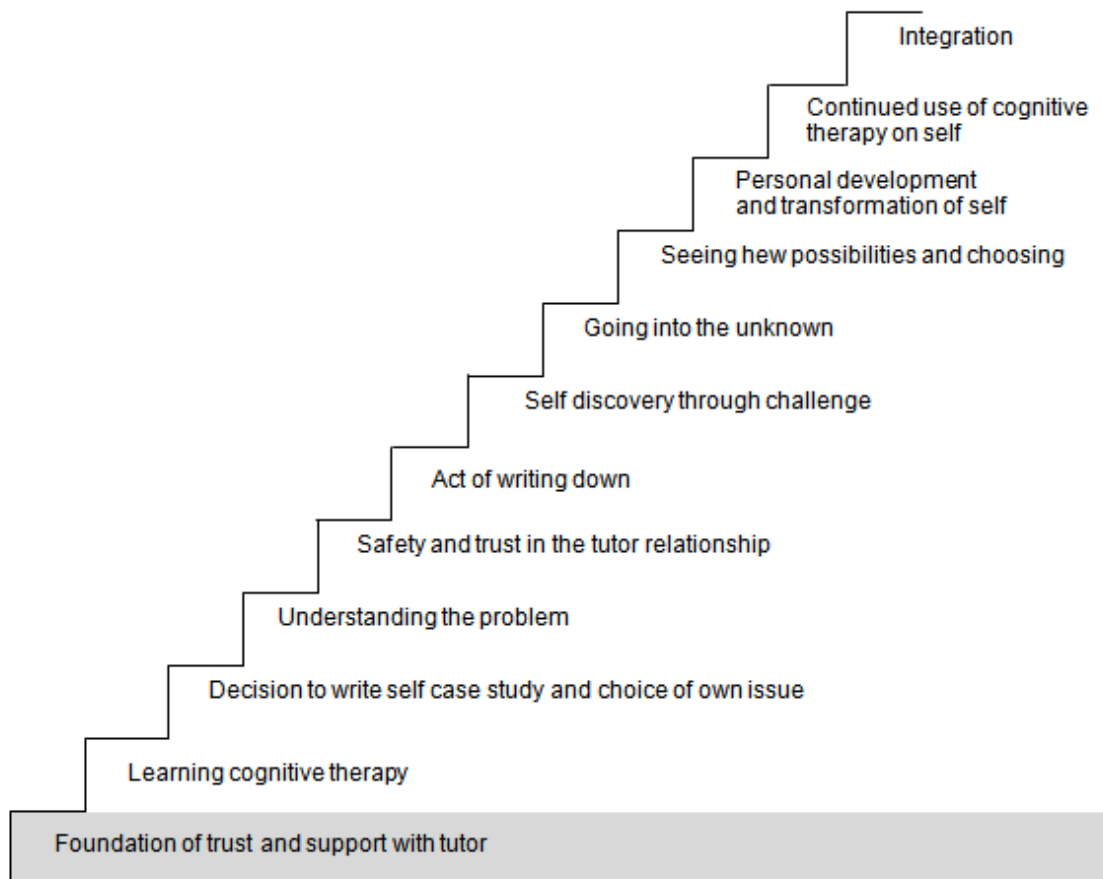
Integration

Continued use of cognitive therapy on self

Personal development and transformation of self

Seeing hew possibilities and choosing

Going into the unknown

Self discovery through challenge

Act of writing down

Safety and trust in the tutor relationship

Understanding the problem

Decision to write self case study and choice of own issue

Learning cognitive therapy

Foundation of trust and support with tutor